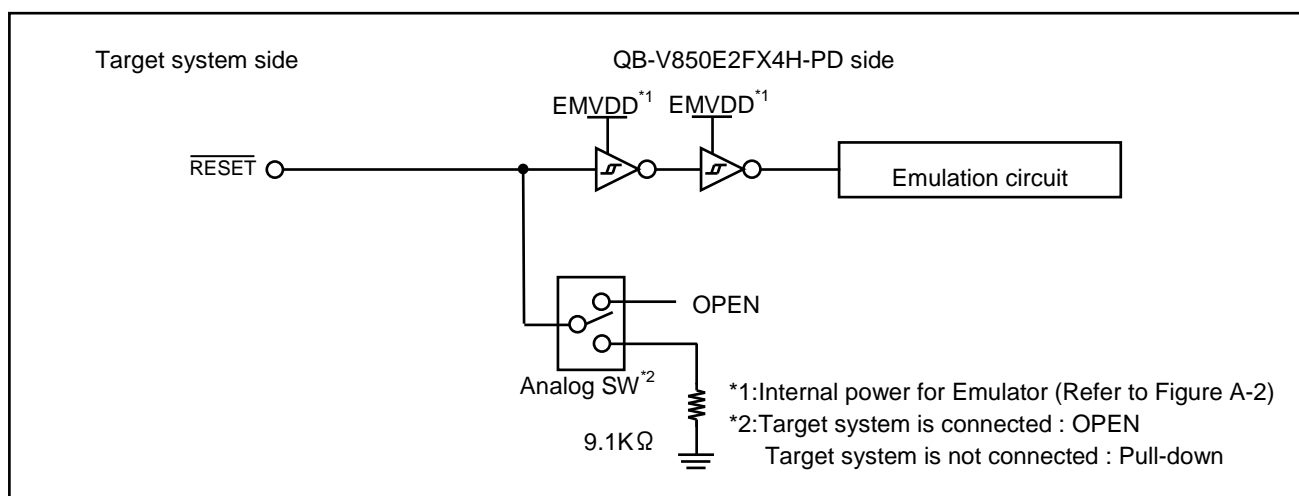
Target system side

QB-V850E2FX4H-PD side

EMVDD$^{*1}$ EMVDD$^{*1}$

$\overline{\text{RESET}}$

Emulation circuit

OPEN

Analog SW$^{*2}$

9.1K$\Omega$

*1:Internal power for Emulator (Refer to Figure A-2)
*2:Target system is connected : OPEN
Target system is not connected : Pull-down